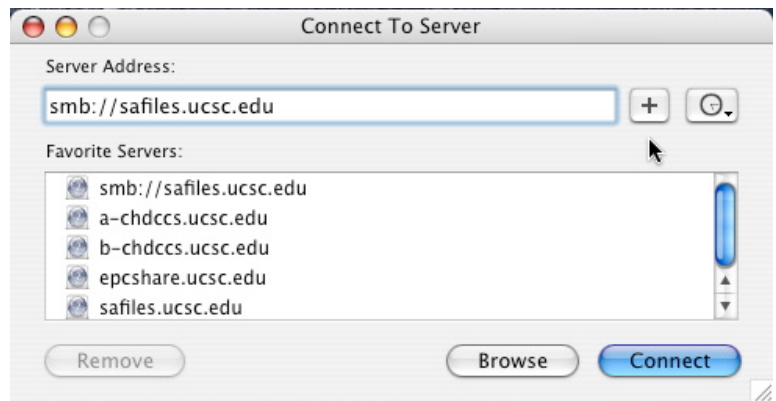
Connect To Server

Server Address:

smb://safiles.ucsc.edu

+

Favorite Servers:

smb://safiles.ucsc.edu
a-chdccs.ucsc.edu
b-chdccs.ucsc.edu
epcshare.ucsc.edu
safiles.ucsc.edu

Remove

Browse

Connect